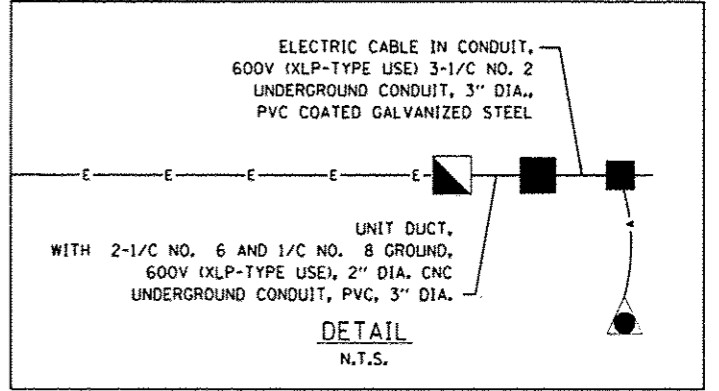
ELECTRIC CABLE IN CONDUIT, 600V (XLP-TYPE USE) 3-1/C NO. 2 UNDERGROUND CONDUIT, 3" DIA., PVC COATED GALVANIZED STEEL

E E E E E

UNIT DUCT, WITH 2-1/C NO. 6 AND 1/C NO. 8 GROUND, 600V (XLP-TYPE USE), 2" DIA. CNC UNDERGROUND CONDUIT, PVC, 3" DIA.

A

DETAIL
N.T.S.